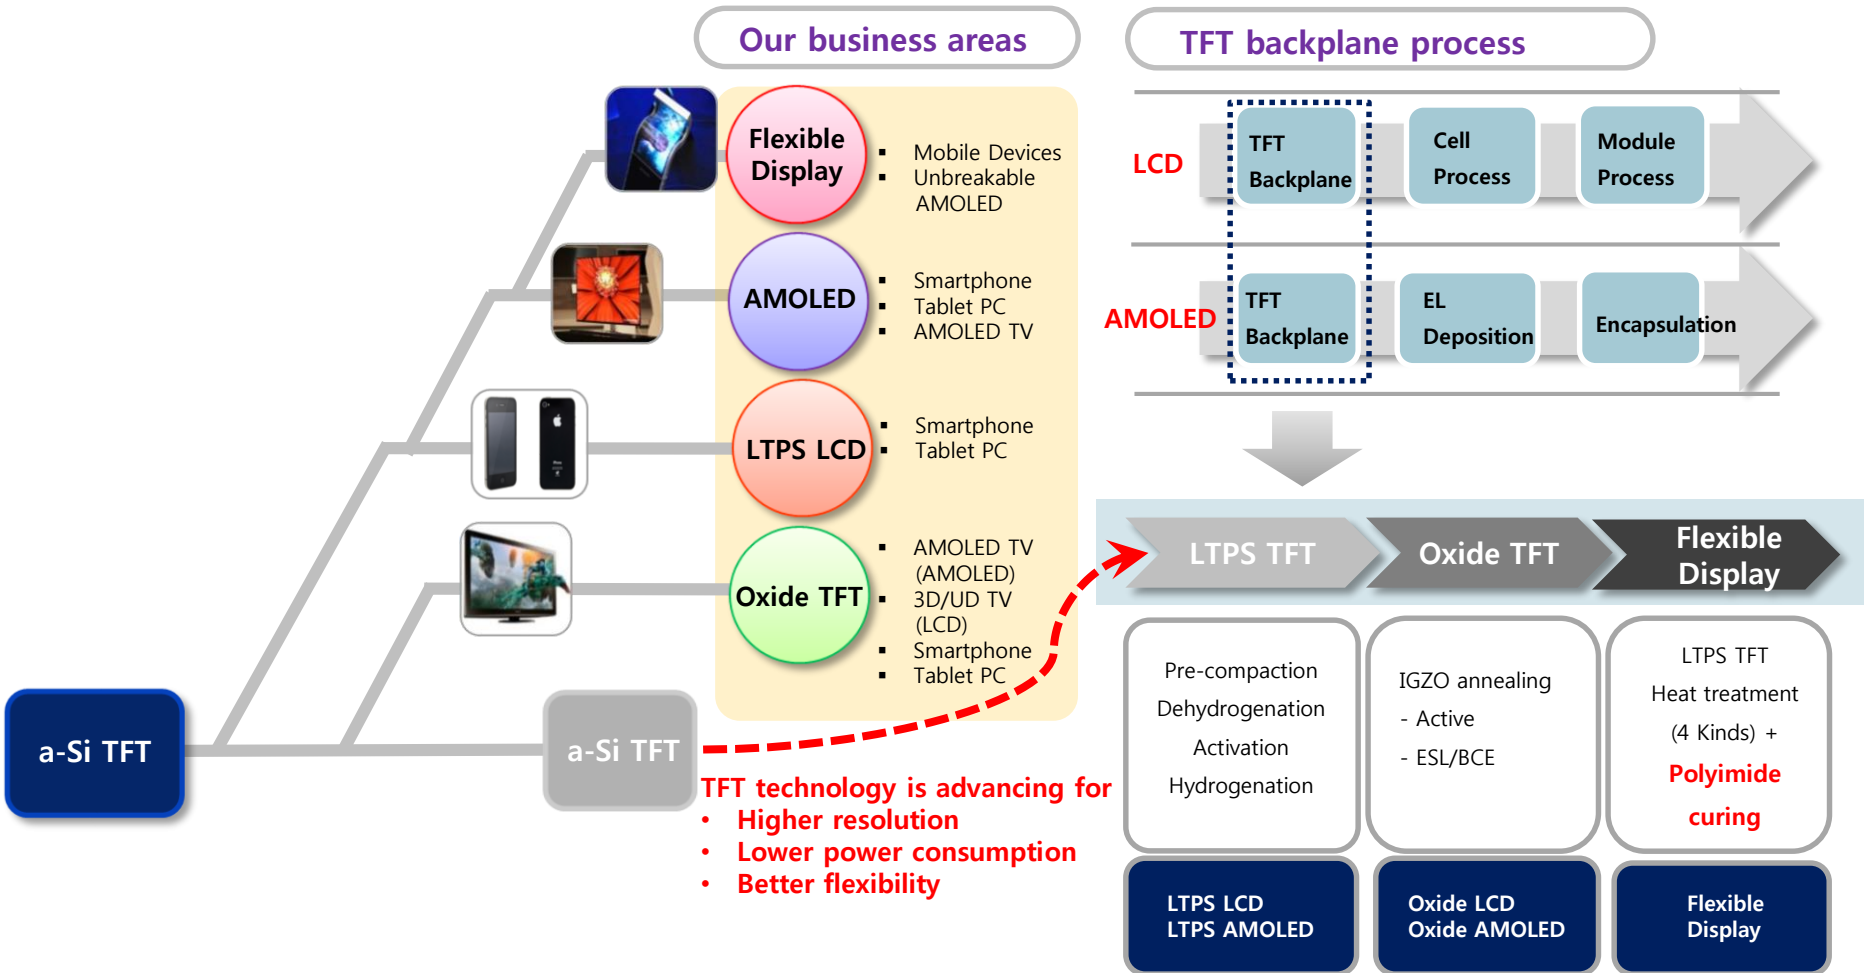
Our business areas

Flexible Display
- Mobile Devices
- Unbreakable AMOLED

AMOLED
- Smartphone
- Tablet PC
- AMOLED TV

LTPS LCD
- Smartphone
- Tablet PC

Oxide TFT
- AMOLED TV (AMOLED)
- 3D/UD TV (LCD)
- Smartphone
- Tablet PC

a-Si TFT

a-Si TFT

TFT technology is advancing for
- Higher resolution
- Lower power consumption
- Better flexibility

TFT backplane process

LCD
TFT Backplane
Cell Process
Module Process

AMOLED
TFT Backplane
EL Deposition
Encapsulation

LTPS TFT
Oxide TFT
Flexible Display

Pre-compaction
Dehydrogenation
Activation
Hydrogenation

IGZO annealing
- Active
- ESL/BCE

LTPS TFT
Heat treatment
(4 Kinds) +
Polyimide curing

LTPS LCD
LTPS AMOLED

Oxide LCD
Oxide AMOLED

Flexible Display